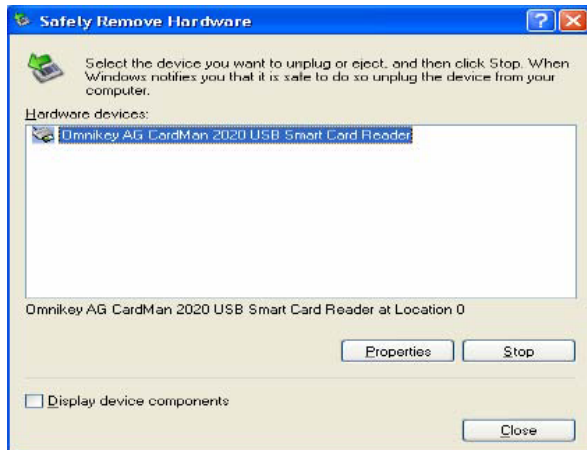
Safely Remove Hardware

?
X

Select the device you want to unplug or eject, and then click Stop. When Windows notifies you that it is safe to do so unplug the device from your computer.

Hardware devices:

Omnikey AG CardMan 2020 USB Smart Card Reader

Omnikey AG CardMan 2020 USB Smart Card Reader at Location 0

Properties
Stop

Display device components

Close